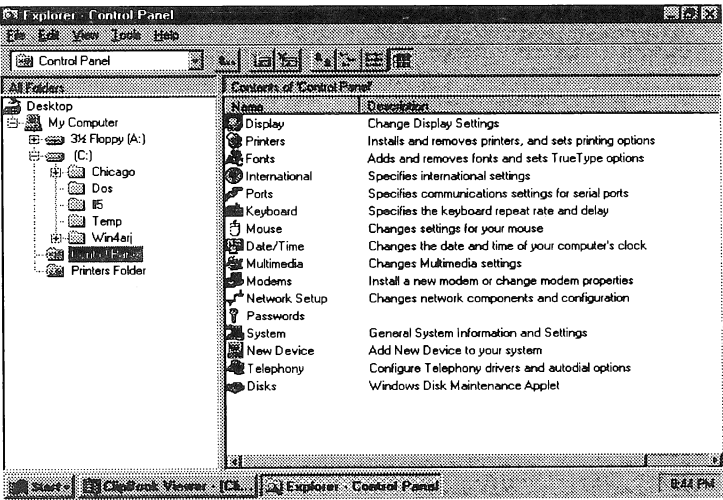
Explorer - Control Panel

File Edit View Tools Help

Control Panel

All Folders

Desktop
My Computer
3½ Floppy (A:)
(C:)
Chicago
Dos
I5
Temp
Win4arj
Control Panel
Printers Folder

Contents of 'Control Panel'

| Name | Description |
|---|---|
| Display | Change Display Settings |
| Printers | Installs and removes printers, and sets printing options |
| Fonts | Adds and removes fonts and sets TrueType options |
| International | Specifies international settings |
| Ports | Specifies communications settings for serial ports |
| Keyboard | Specifies the keyboard repeat rate and delay |
| Mouse | Changes settings for your mouse |
| Date/Time | Changes the date and time of your computer's clock |
| Multimedia | Changes Multimedia settings |
| Modems | Install a new modem or change modem properties |
| Network Setup | Changes network components and configuration |
| Passwords | |
| System | General System Information and Settings |
| New Device | Add New Device to your system |
| Telephony | Configure Telephony drivers and autodial options |
| Disks | Windows Disk Maintenance Applet |

Start | ClipBook Viewer - [Cl... | Explorer - Control Panel | 8:44 PM